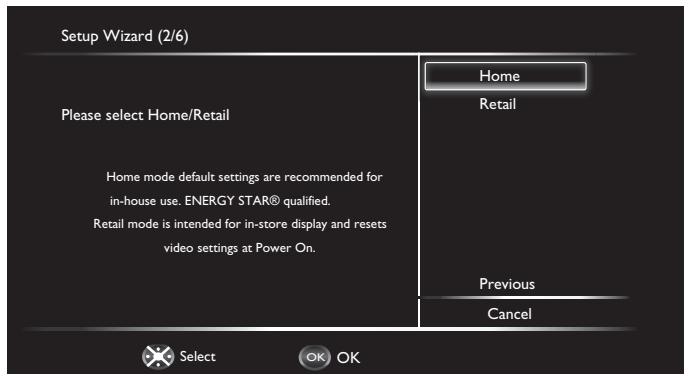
Setup Wizard (2/6)

Please select Home/Retail

Home mode default settings are recommended for in-house use. ENERGY STAR® qualified.
Retail mode is intended for in-store display and resets video settings at Power On.

Home
Retail

Previous
Cancel

Select
OK OK